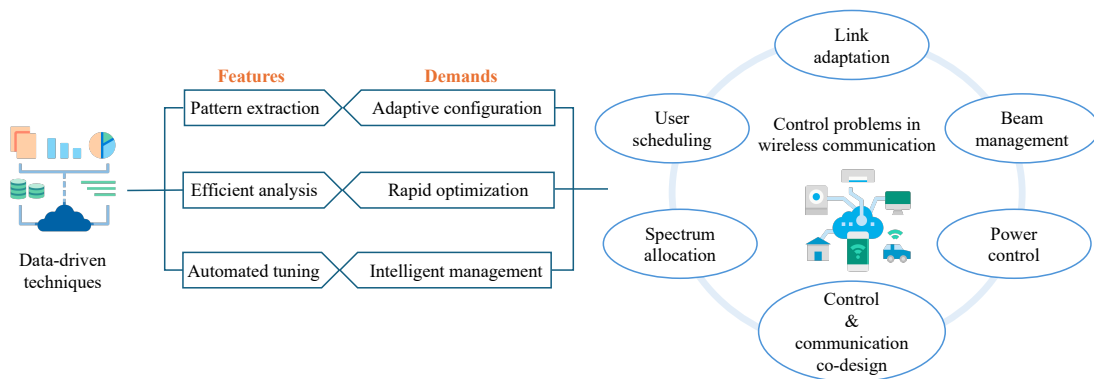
Data-driven techniques

Features

Demands

Pattern extraction

Adaptive configuration

Efficient analysis

Rapid optimization

Automated tuning

Intelligent management

Link adaptation

User scheduling

Control problems in wireless communication

Beam management

Spectrum allocation

Power control

Control & communication co-design